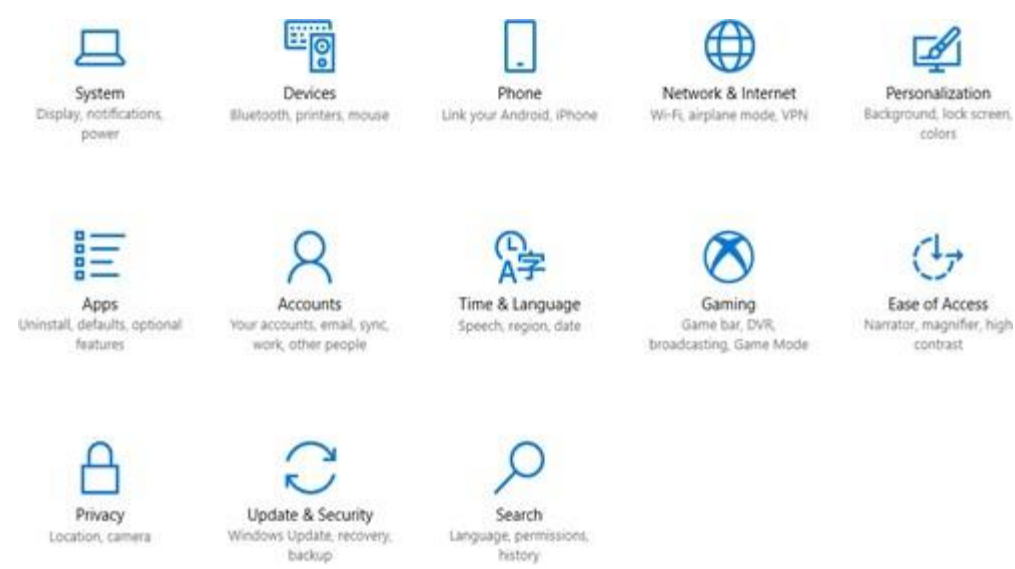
System
Display, notifications, power

Devices
Bluetooth, printers, mouse

Phone
Link your Android, iPhone

Network & Internet
Wi-Fi, airplane mode, VPN

Personalization
Background, lock screen, colors

Apps
Uninstall, defaults, optional features

Accounts
Your accounts, email, sync, work, other people

Time & Language
Speech, region, date

Gaming
Game bar, DVR, broadcasting, Game Mode

Ease of Access
Narrator, magnifier, high contrast

Privacy
Location, camera

Update & Security
Windows Update, recovery, backup

Search
Language, permissions, history